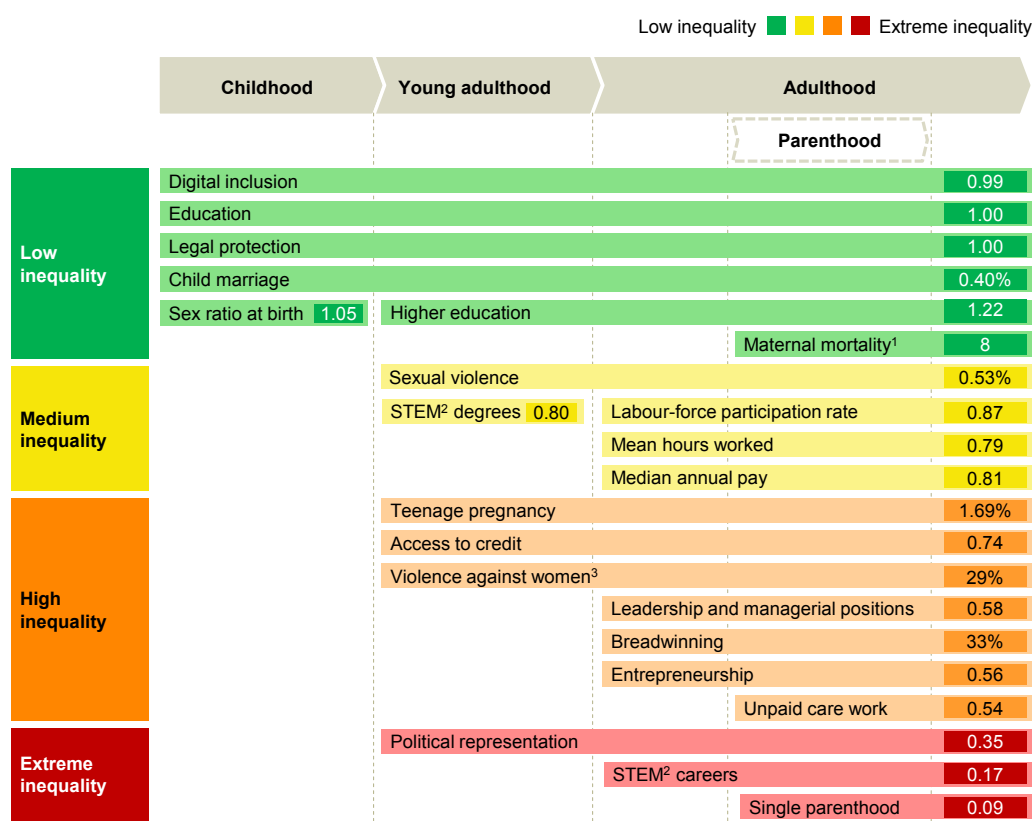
Low inequality Extreme inequality

Childhood | Young adulthood | Adulthood

Parenthood

Low inequality

Digital inclusion 0.99
Education 1.00
Legal protection 1.00
Child marriage 0.40%
Sex ratio at birth 1.05
Higher education 1.22
Maternal mortality$^1$ 8

Medium inequality

Sexual violence 0.53%
STEM$^2$ degrees 0.80
Labour-force participation rate 0.87
Mean hours worked 0.79
Median annual pay 0.81

High inequality

Teenage pregnancy 1.69%
Access to credit 0.74
Violence against women$^3$ 29%
Leadership and managerial positions 0.58
Breadwinning 33%
Entrepreneurship 0.56
Unpaid care work 0.54

Extreme inequality

Political representation 0.35
STEM$^2$ careers 0.17
Single parenthood 0.09